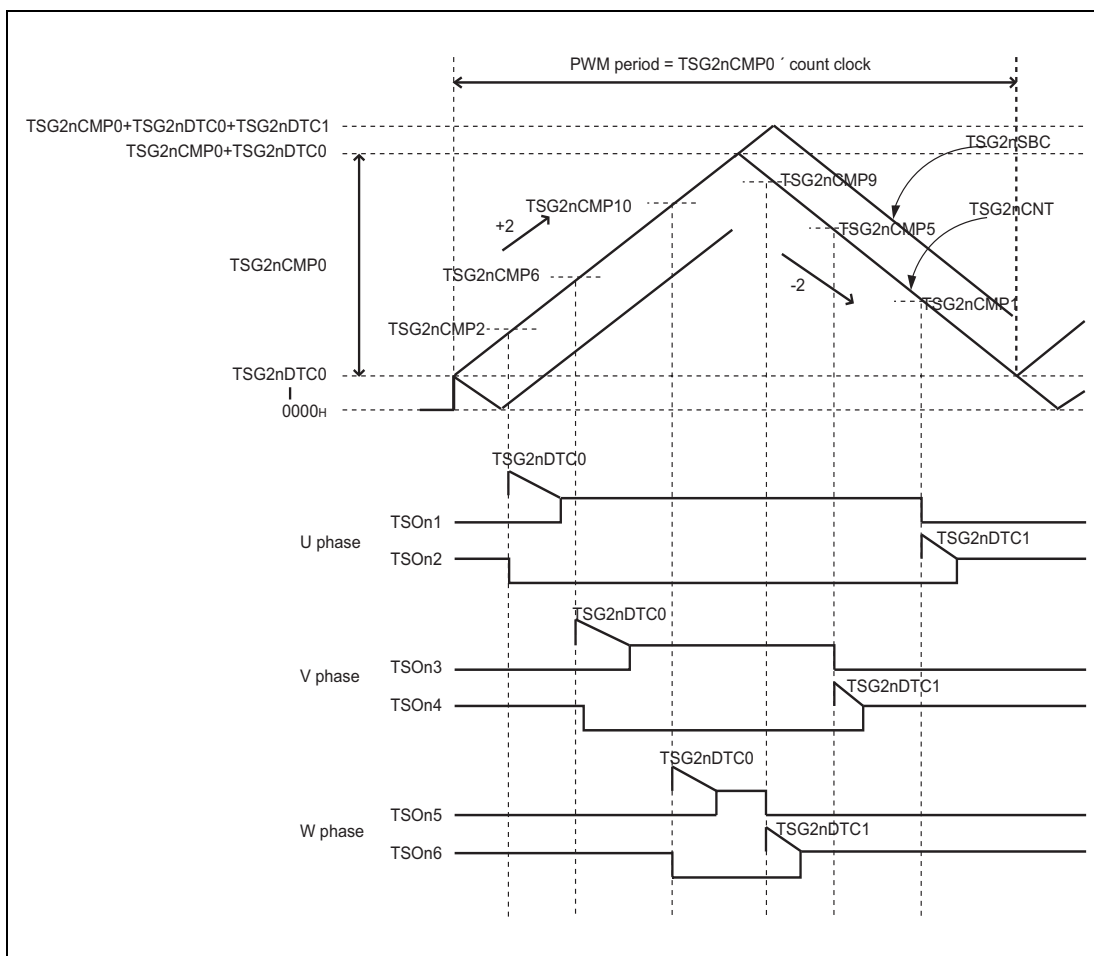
PWM period = TSG2nCMP0 ´ count clock

TSG2nCMP0+TSG2nDTC0+TSG2nDTC1
TSG2nCMP0+TSG2nDTC0
TSG2nSBC
TSG2nCMP9
TSG2nCNT
TSG2nCMP10
+2
TSG2nCMP5
TSG2nCMP0
TSG2nCMP6
-2
TSG2nCMP1
TSG2nCMP2
TSG2nDTC0
0000H

TSG2nDTC0
TSOn1
U phase
TSG2nDTC1
TSOn2

TSG2nDTC0
TSOn3
V phase
TSG2nDTC1
TSOn4

TSG2nDTC0
TSOn5
W phase
TSG2nDTC1
TSOn6